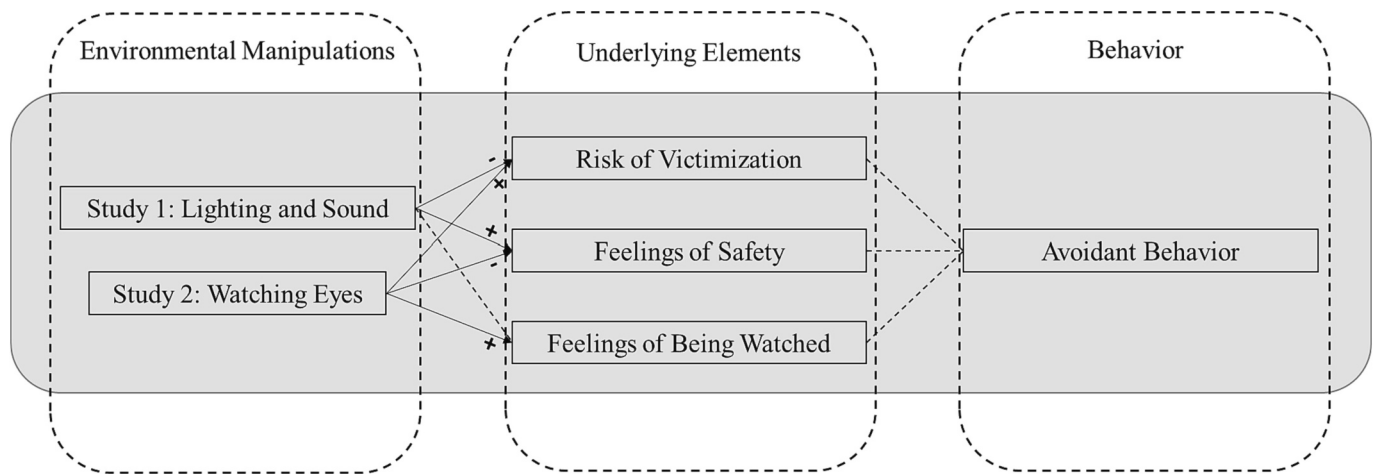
Environmental Manipulations

Underlying Elements

Behavior

Risk of Victimization

Feelings of Safety

Feelings of Being Watched

Study 1: Lighting and Sound

Study 2: Watching Eyes

Avoidant Behavior

-
×
+
-
+